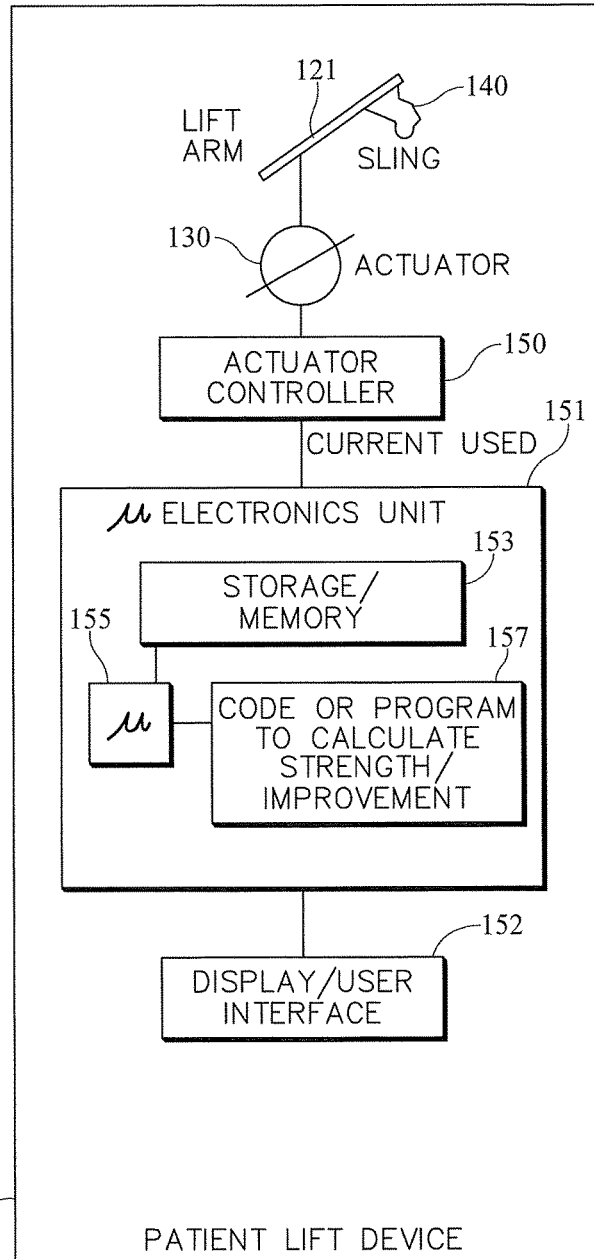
121

140

LIFT ARM

SLING

130

ACTUATOR

ACTUATOR CONTROLLER

150

151

CURRENT USED

$\mu$ ELECTRONICS UNIT

153

STORAGE/ MEMORY

155

157

$\mu$

CODE OR PROGRAM TO CALCULATE STRENGTH/ IMPROVEMENT

152

DISPLAY/USER INTERFACE

PATIENT LIFT DEVICE